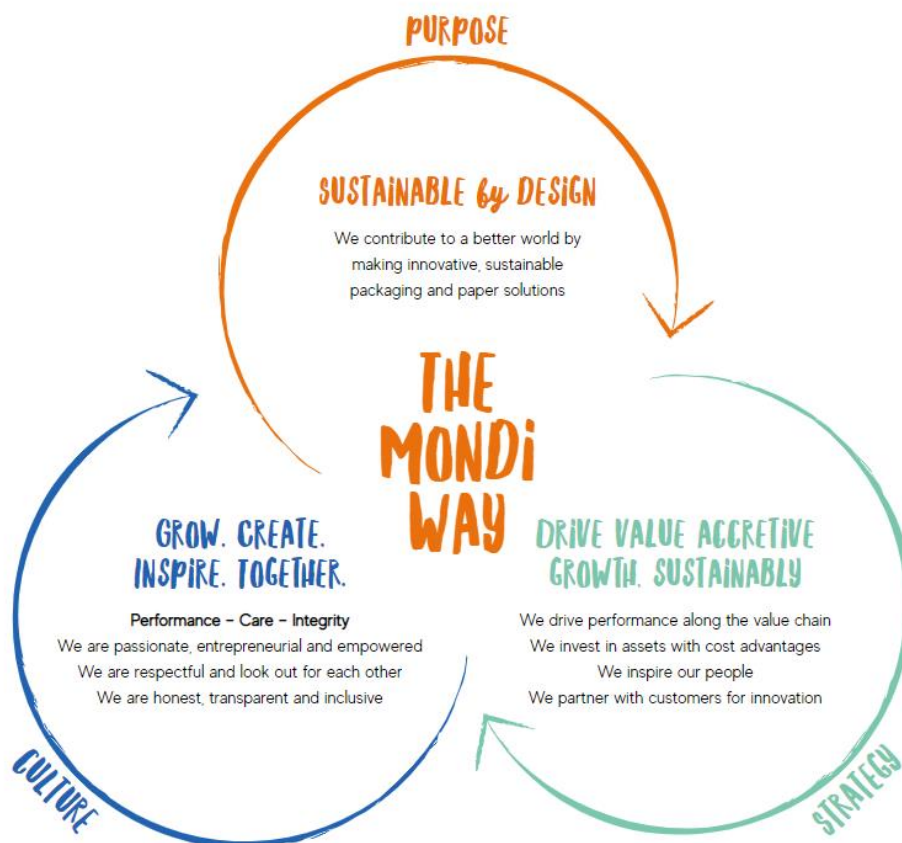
PURPOSE

SUSTAINABLE by DESIGN

We contribute to a better world by making innovative, sustainable packaging and paper solutions

THE MONDi WAY

GROW. CREATE. INSPIRE. TOGETHER.

Performance – Care – Integrity
We are passionate, entrepreneurial and empowered
We are respectful and look out for each other
We are honest, transparent and inclusive

DRIVE VALUE ACCRETIVE GROWTH, SUSTAINABLY

We drive performance along the value chain
We invest in assets with cost advantages
We inspire our people
We partner with customers for innovation

CULTURE

STRATEGY